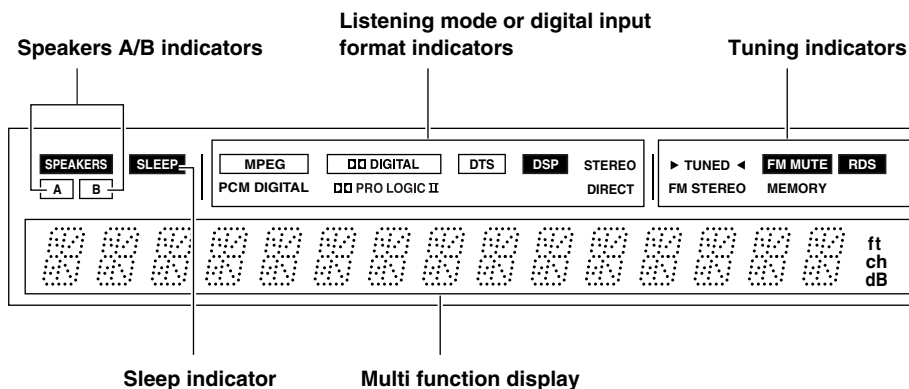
Listening mode or digital input format indicators

Speakers A/B indicators

Tuning indicators

SPEAKERS

A

B

SLEEP

MPEG

DD DIGITAL

DTS

DSP

STEREO

PCM DIGITAL

DD PRO LOGIC II

DIRECT

► TUNED ◄

FM MUTE

RDS

FM STEREO

MEMORY

ft

ch

dB

Sleep indicator

Multi function display